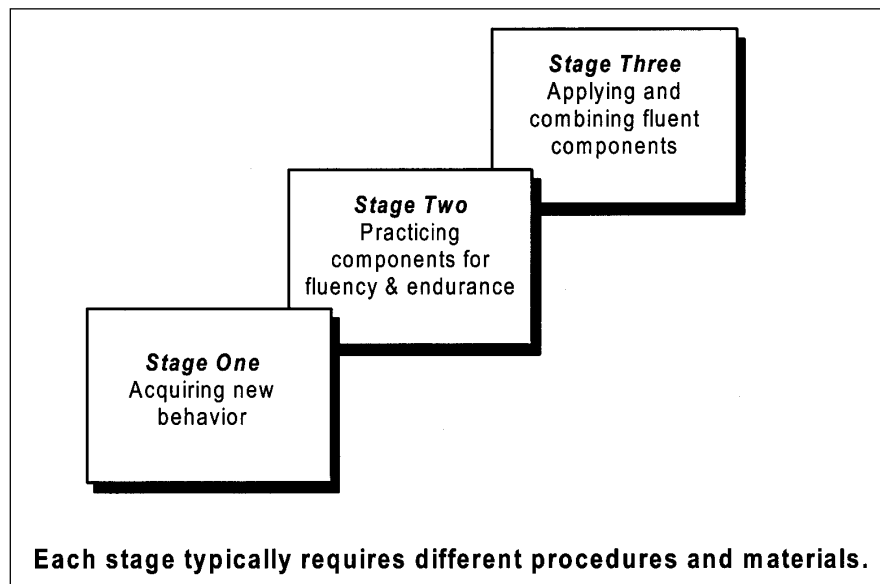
Stage Three
Applying and combining fluent components

Stage Two
Practicing components for fluency & endurance

Stage One
Acquiring new behavior

Each stage typically requires different procedures and materials.